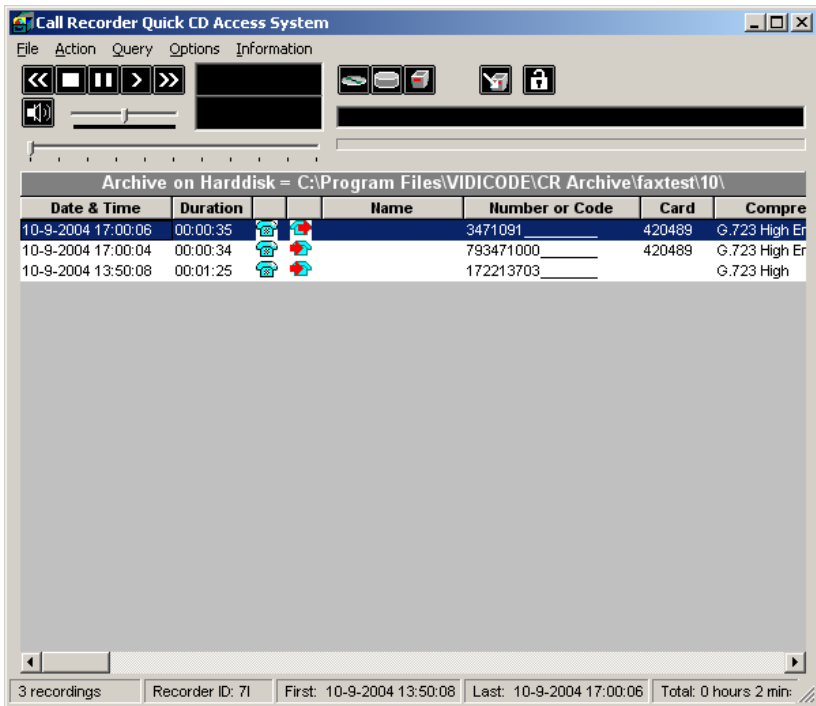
Call Recorder Quick CD Access System

File Action Query Options Information

Archive on Harddisk = C:\Program Files\VIDICODE\CR Archive\faxtest\10\

| Date & Time | Duration | | | Name | Number or Code | Card | Compre |
|---|---|---|---|---|---|---|---|
| 10-9-2004 17:00:06 | 00:00:35 | | | | 3471091________ | 420489 | G.723 High Er |
| 10-9-2004 17:00:04 | 00:00:34 | | | | 793471000______ | 420489 | G.723 High Er |
| 10-9-2004 13:50:08 | 00:01:25 | | | | 172213703______ | | G.723 High |

3 recordings | Recorder ID: 7I | First: 10-9-2004 13:50:08 | Last: 10-9-2004 17:00:06 | Total: 0 hours 2 min